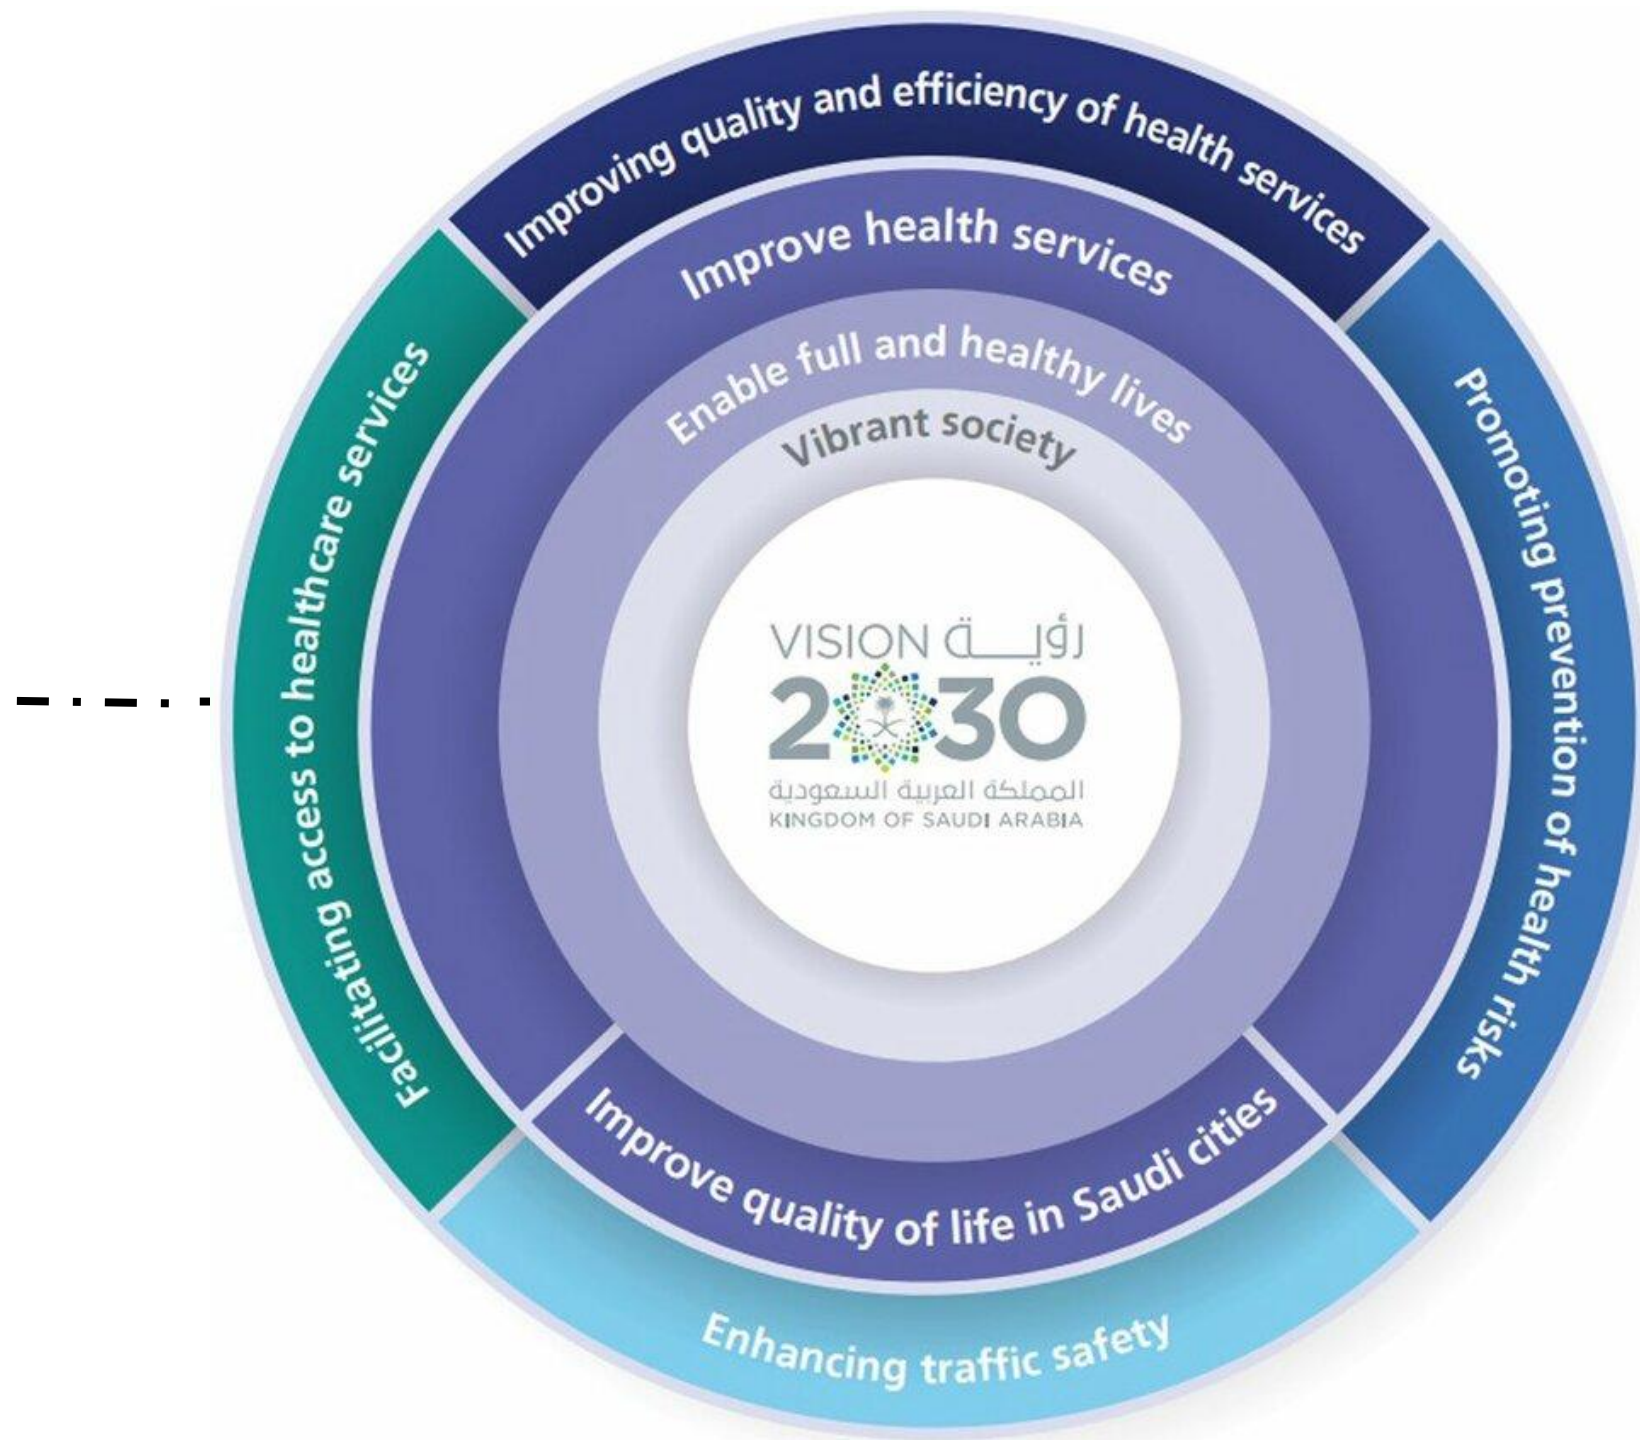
Improving quality and efficiency of health services

Facilitating access to healthcare services

Promoting prevention of health risks

Improve health services

Enable full and healthy lives

Vibrant society

VISION رؤية
2030
المملكة العربية السعودية
KINGDOM OF SAUDI ARABIA

Improve quality of life in Saudi cities

Enhancing traffic safety